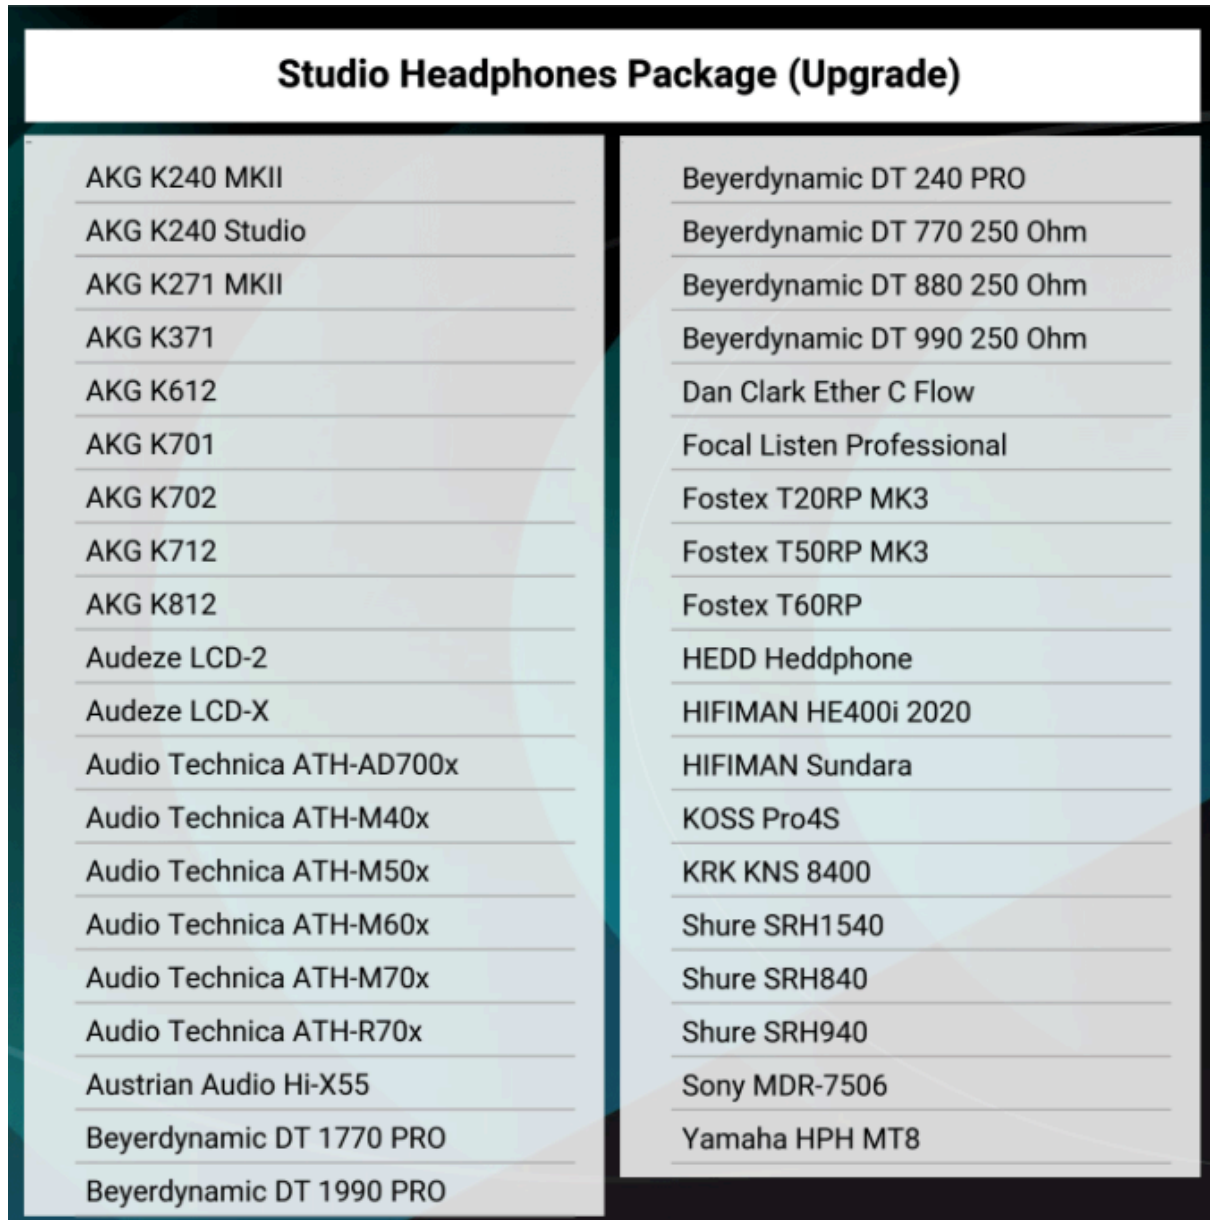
Studio Headphones Package (Upgrade)

AKG K240 MKII
AKG K240 Studio
AKG K271 MKII
AKG K371
AKG K612
AKG K701
AKG K702
AKG K712
AKG K812
Audeze LCD-2
Audeze LCD-X
Audio Technica ATH-AD700x
Audio Technica ATH-M40x
Audio Technica ATH-M50x
Audio Technica ATH-M60x
Audio Technica ATH-M70x
Audio Technica ATH-R70x
Austrian Audio Hi-X55
Beyerdynamic DT 1770 PRO
Beyerdynamic DT 1990 PRO

Beyerdynamic DT 240 PRO
Beyerdynamic DT 770 250 Ohm
Beyerdynamic DT 880 250 Ohm
Beyerdynamic DT 990 250 Ohm
Dan Clark Ether C Flow
Focal Listen Professional
Fostex T20RP MK3
Fostex T50RP MK3
Fostex T60RP
HEDD Heddphone
HIFIMAN HE400i 2020
HIFIMAN Sundara
KOSS Pro4S
KRK KNS 8400
Shure SRH1540
Shure SRH840
Shure SRH940
Sony MDR-7506
Yamaha HPH MT8